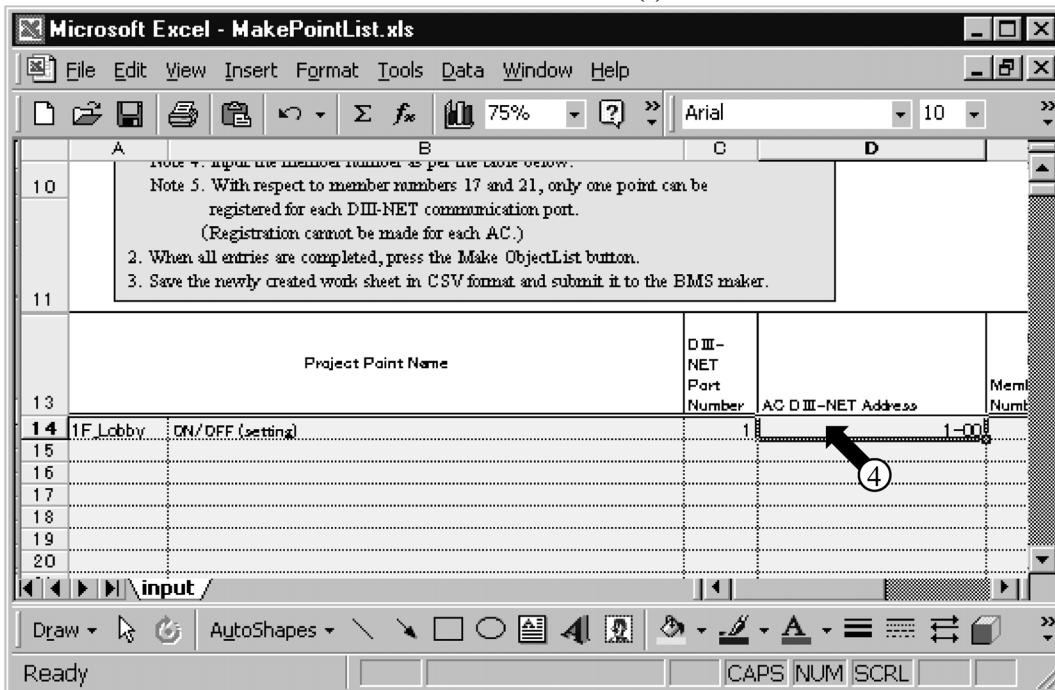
Microsoft Excel - MakePointList.xls

File Edit View Insert Format Tools Data Window Help

75% Arial 10

A B C D

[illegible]

10 Note 5. With respect to member numbers 17 and 21, only one point can be registered for each DIII-NET communication port.
(Registration cannot be made for each AC.)
2. When all entries are completed, press the Make ObjectList button.
3. Save the newly created work sheet in CSV format and submit it to the BMS maker.

11

| 13 | Project Point Name | | DIII-NET Port Number | AC DIII-NET Address | Memb Numb |
|---|---|---|---|---|---|
| 14 | 1F_Lobby | ON/OFF (setting) | 1 | 1-00 | |
| 15 | | | | | |
| 16 | | | | | |
| 17 | | | | | |
| 18 | | | | | |
| 19 | | | | | |
| 20 | | | | | |

4

input

Draw AutoShapes

Ready CAPS NUM SCRL